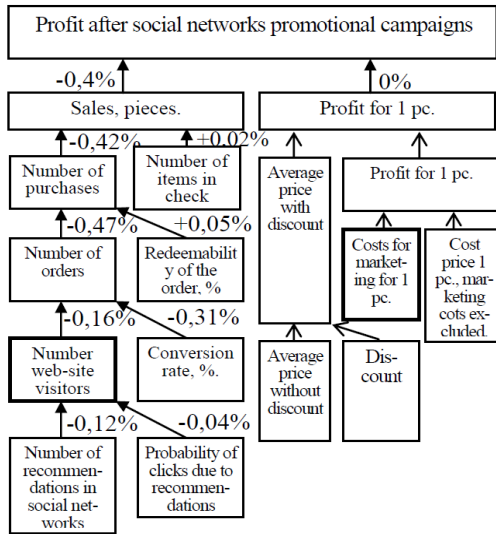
Profit after social networks promotional campaigns

-0,4%

0%

Sales, pieces.

Profit for 1 pc.

-0,42%

+0,02%

Number of purchases

Number of items in check

Average price with discount

Profit for 1 pc.

-0,47%

+0,05%

Number of orders

Redeemability of the order, %

Costs for marketing for 1 pc.

Cost price 1 pc., marketing cots excluded.

-0,16%

-0,31%

Number web-site visitors

Conversion rate, %.

Average price without discount

Discount

-0,12%

-0,04%

Number of recommendations in social networks

Probability of clicks due to recommendations